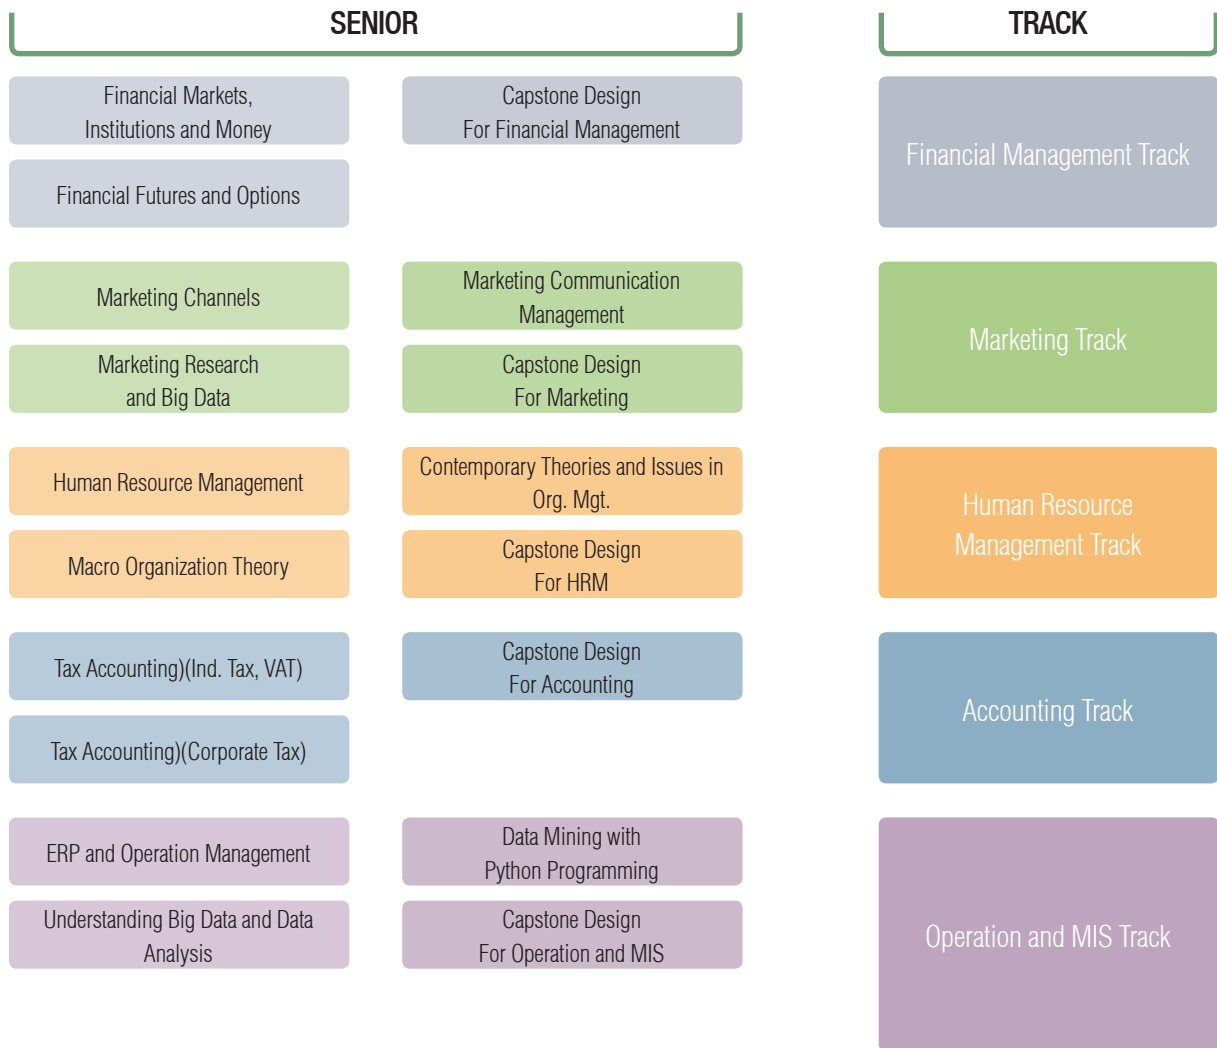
SENIOR

TRACK

Financial Markets, Institutions and Money

Capstone Design For Financial Management

Financial Futures and Options

Financial Management Track

Marketing Channels

Marketing Communication Management

Marketing Research and Big Data

Capstone Design For Marketing

Marketing Track

Human Resource Management

Contemporary Theories and Issues in Org. Mgt.

Macro Organization Theory

Capstone Design For HRM

Human Resource Management Track

Tax Accounting)(Ind. Tax, VAT)

Capstone Design For Accounting

Tax Accounting)(Corporate Tax)

Accounting Track

ERP and Operation Management

Data Mining with Python Programming

Understanding Big Data and Data Analysis

Capstone Design For Operation and MIS

Operation and MIS Track